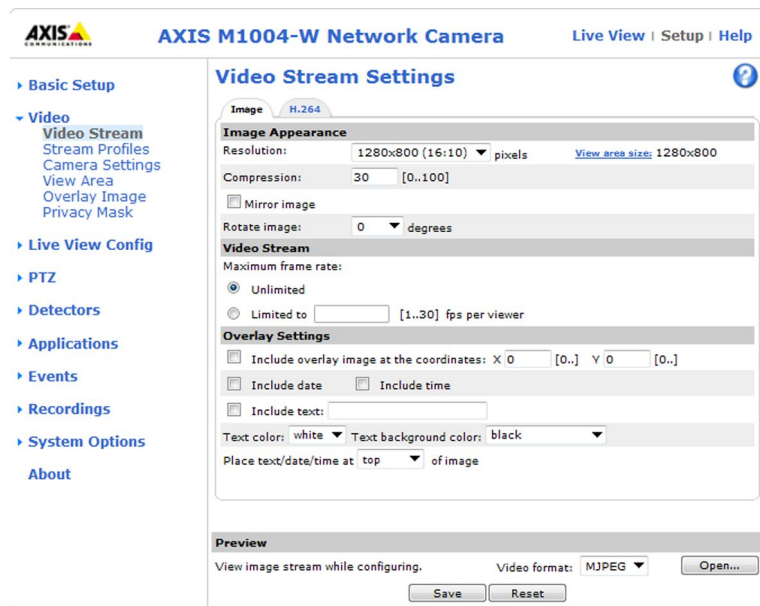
AXIS COMMUNICATIONS

AXIS M1004-W Network Camera

Live View | Setup | Help

Basic Setup

Video
Video Stream
Stream Profiles
Camera Settings
View Area
Overlay Image
Privacy Mask

Live View Config

PTZ

Detectors

Applications

Events

Recordings

System Options

About

Video Stream Settings

Image | H.264

Image Appearance

Resolution: 1280x800 (16:10) pixels View area size: 1280x800

Compression: 30 [0..100]

Mirror image

Rotate image: 0 degrees

Video Stream

Maximum frame rate:

Unlimited

Limited to [1..30] fps per viewer

Overlay Settings

Include overlay image at the coordinates: X 0 [0..] Y 0 [0..]

Include date Include time

Include text:

Text color: white Text background color: black

Place text/date/time at top of image

Preview

View image stream while configuring. Video format: MJPEG Open...

Save Reset